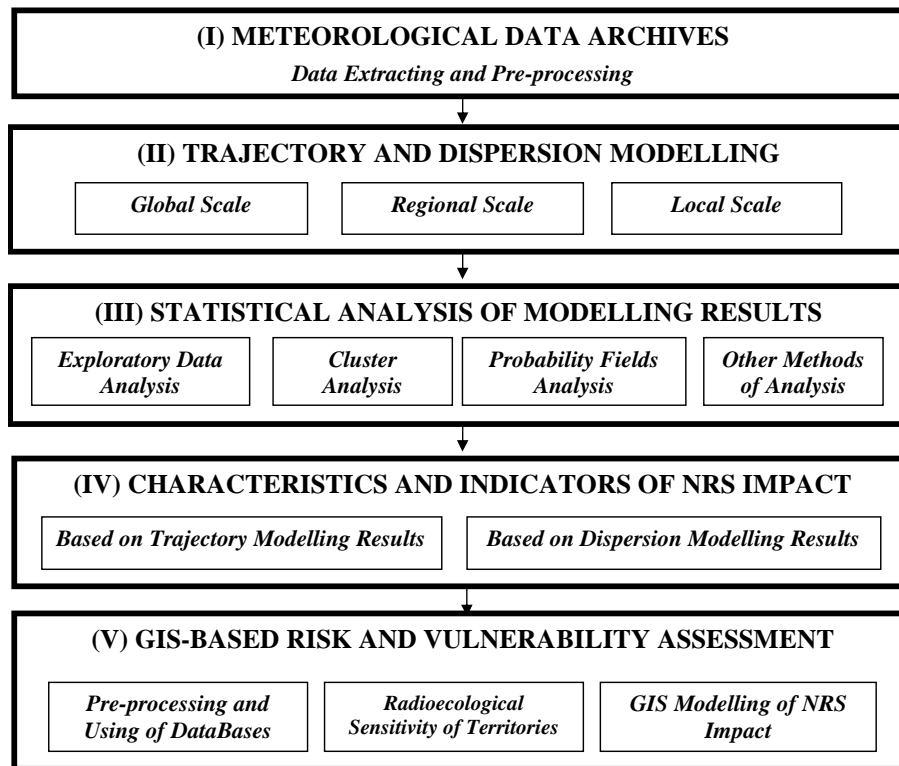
(I) METEOROLOGICAL DATA ARCHIVES

Data Extracting and Pre-processing

(II) TRAJECTORY AND DISPERSION MODELLING

Global Scale

Regional Scale

Local Scale

(III) STATISTICAL ANALYSIS OF MODELLING RESULTS

Exploratory Data Analysis

Cluster Analysis

Probability Fields Analysis

Other Methods of Analysis

(IV) CHARACTERISTICS AND INDICATORS OF NRS IMPACT

Based on Trajectory Modelling Results

Based on Dispersion Modelling Results

(V) GIS-BASED RISK AND VULNERABILITY ASSESSMENT

Pre-processing and Using of DataBases

Radioecological Sensitivity of Territories

GIS Modelling of NRS Impact